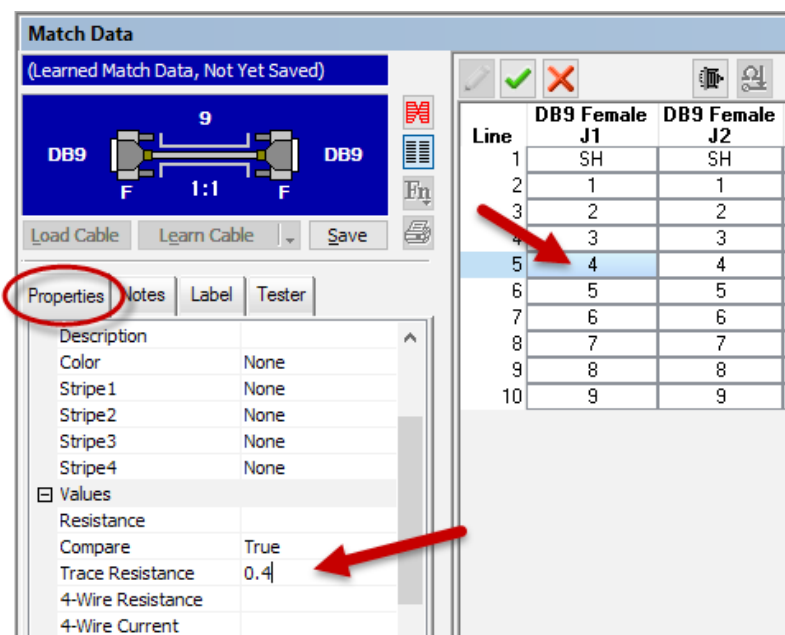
Match Data

(Learned Match Data, Not Yet Saved)

9

DB9

DB9

F

1:1

F

Load Cable

Learn Cable

Save

Properties

Notes

Label

Tester

| | |
|---|---|
| Description | |
| Color | None |
| Stripe1 | None |
| Stripe2 | None |
| Stripe3 | None |
| Stripe4 | None |
| ⊟ Values | |
| Resistance | |
| Compare | True |
| Trace Resistance | 0.4 |
| 4-Wire Resistance | |
| 4-Wire Current | |

| Line | DB9 Female J1 | DB9 Female J2 |
|---|---|---|
| 1 | SH | SH |
| 2 | 1 | 1 |
| 3 | 2 | 2 |
| 4 | 3 | 3 |
| 5 | 4 | 4 |
| 6 | 5 | 5 |
| 7 | 6 | 6 |
| 8 | 7 | 7 |
| 9 | 8 | 8 |
| 10 | 9 | 9 |